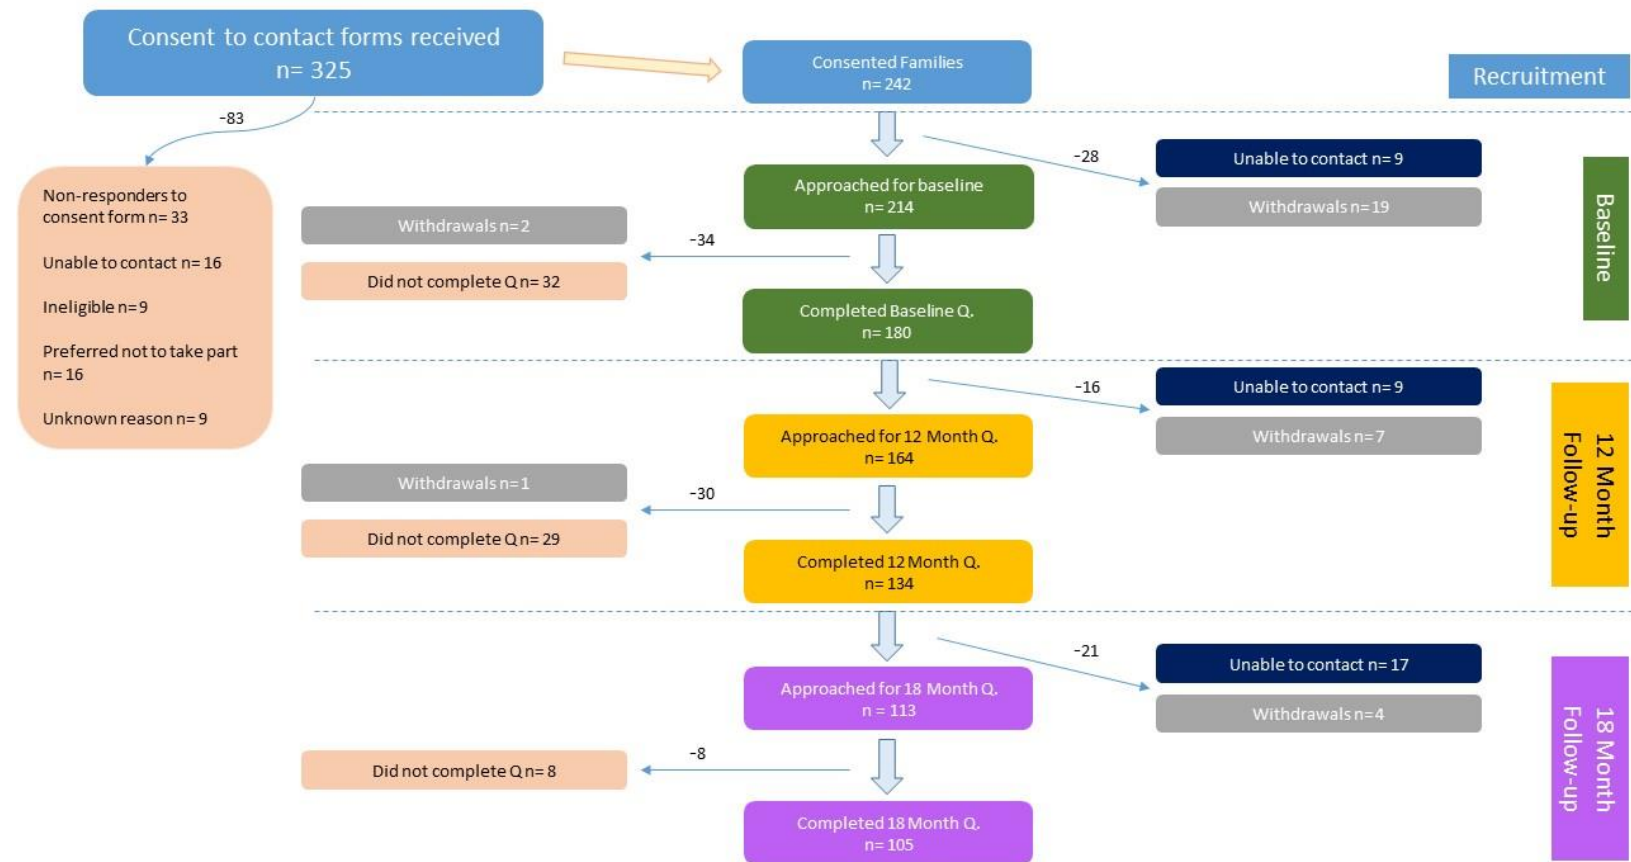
Consent to contact forms received
n= 325

Consented Families
n= 242

Recruitment

-83

Non-responders to consent form n= 33

Unable to contact n= 16

Ineligible n=9

Preferred not to take part n= 16

Unknown reason n= 9

-28

Unable to contact n= 9

Withdrawals n= 19

Baseline

Approached for baseline
n= 214

Withdrawals n= 2

-34

Did not complete Q n= 32

Completed Baseline Q.
n= 180

-16

Unable to contact n= 9

Withdrawals n= 7

12 Month Follow-up

Approached for 12 Month Q.
n= 164

Withdrawals n= 1

-30

Did not complete Q n= 29

Completed 12 Month Q.
n= 134

-21

Unable to contact n= 17

Withdrawals n= 4

18 Month Follow-up

Approached for 18 Month Q.
n = 113

-8

Did not complete Q n= 8

Completed 18 Month Q.
n= 105